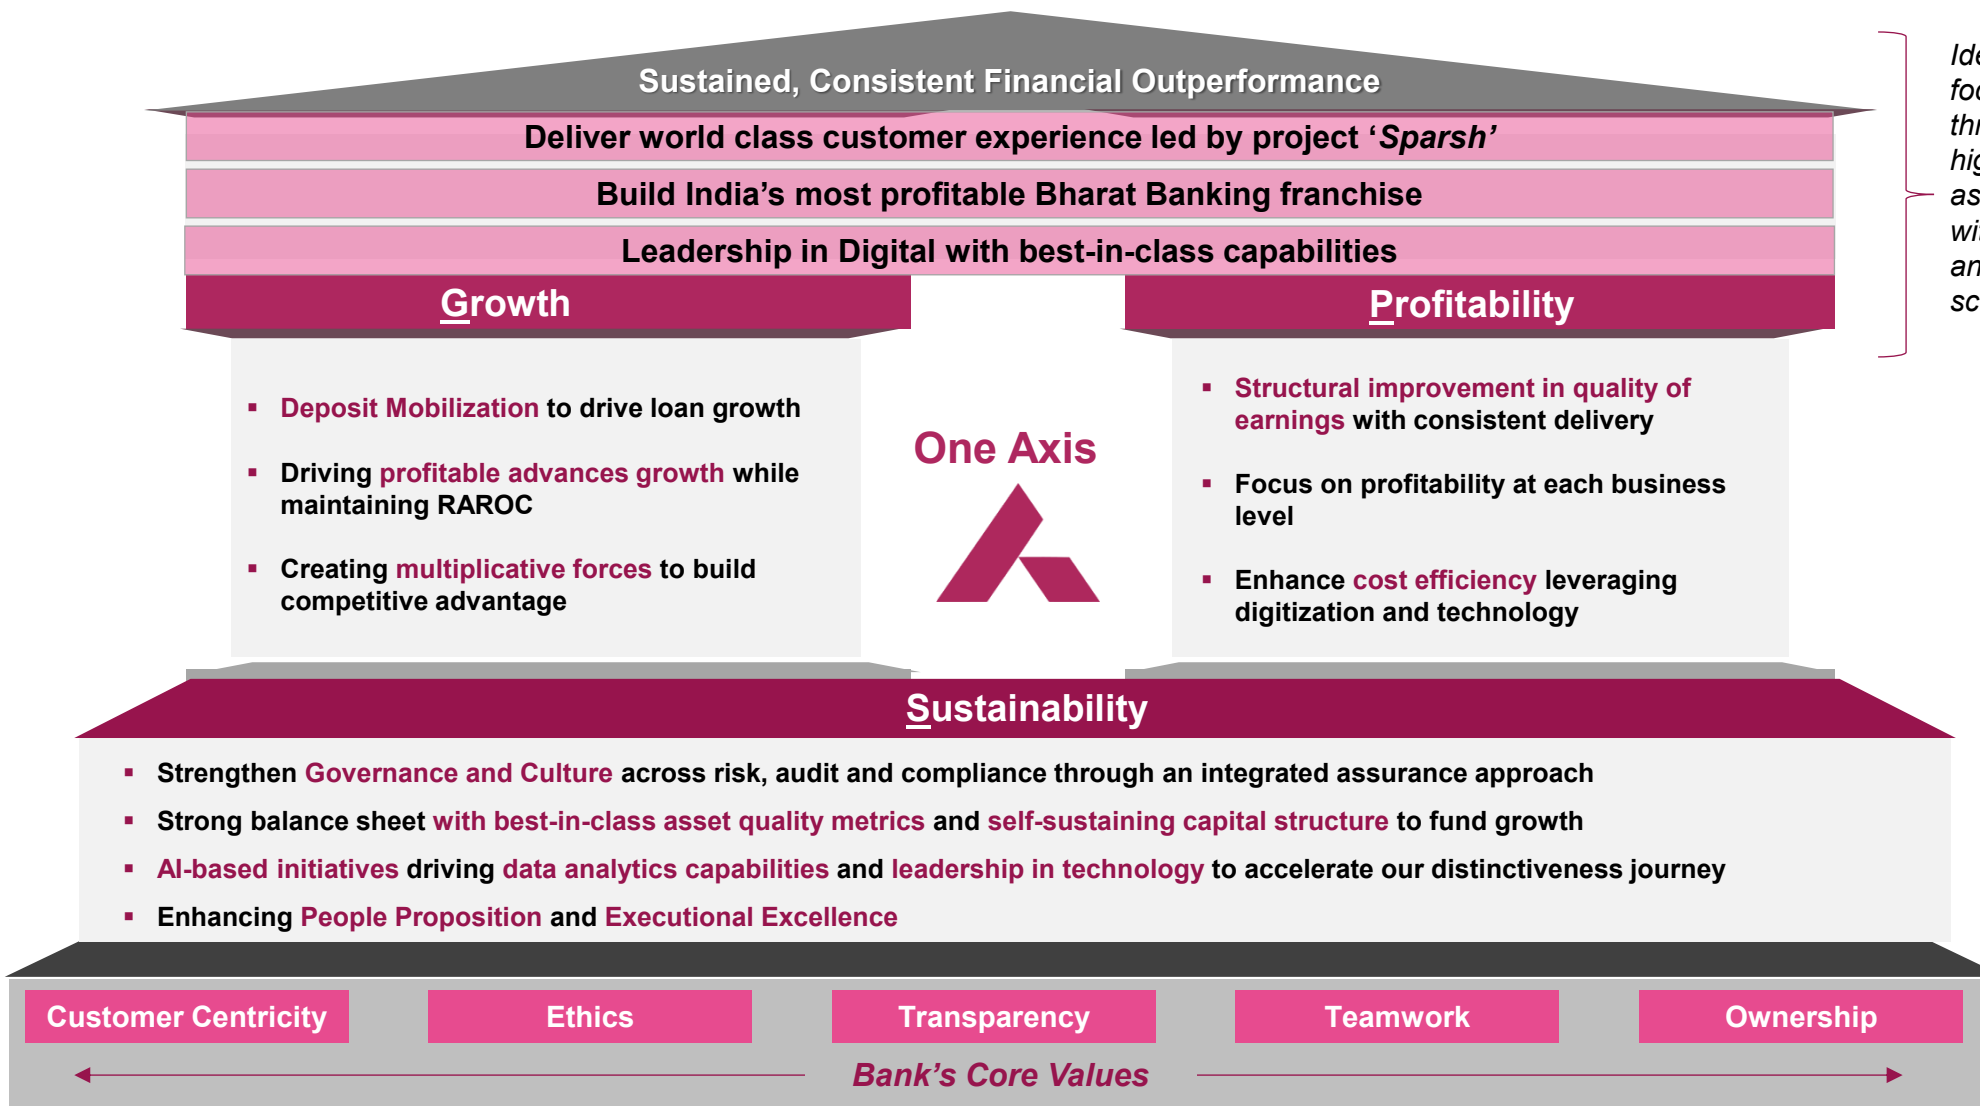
Sustained, Consistent Financial Outperformance

Deliver world class customer experience led by project '*Sparsh*'

Build India's most profitable Bharat Banking franchise

Leadership in Digital with best-in-class capabilities

Growth

Profitability

Ide
foc
thr
hig
as
wi
an
sc

- Deposit Mobilization to drive loan growth
- Driving profitable advances growth while maintaining RAROC
- Creating multiplicative forces to build competitive advantage

One Axis

- Structural improvement in quality of earnings with consistent delivery
- Focus on profitability at each business level
- Enhance cost efficiency leveraging digitization and technology

Sustainability

- Strengthen Governance and Culture across risk, audit and compliance through an integrated assurance approach
- Strong balance sheet with best-in-class asset quality metrics and self-sustaining capital structure to fund growth
- AI-based initiatives driving data analytics capabilities and leadership in technology to accelerate our distinctiveness journey
- Enhancing People Proposition and Executional Excellence

Customer Centricity | Ethics | Transparency | Teamwork | Ownership

*Bank's Core Values*